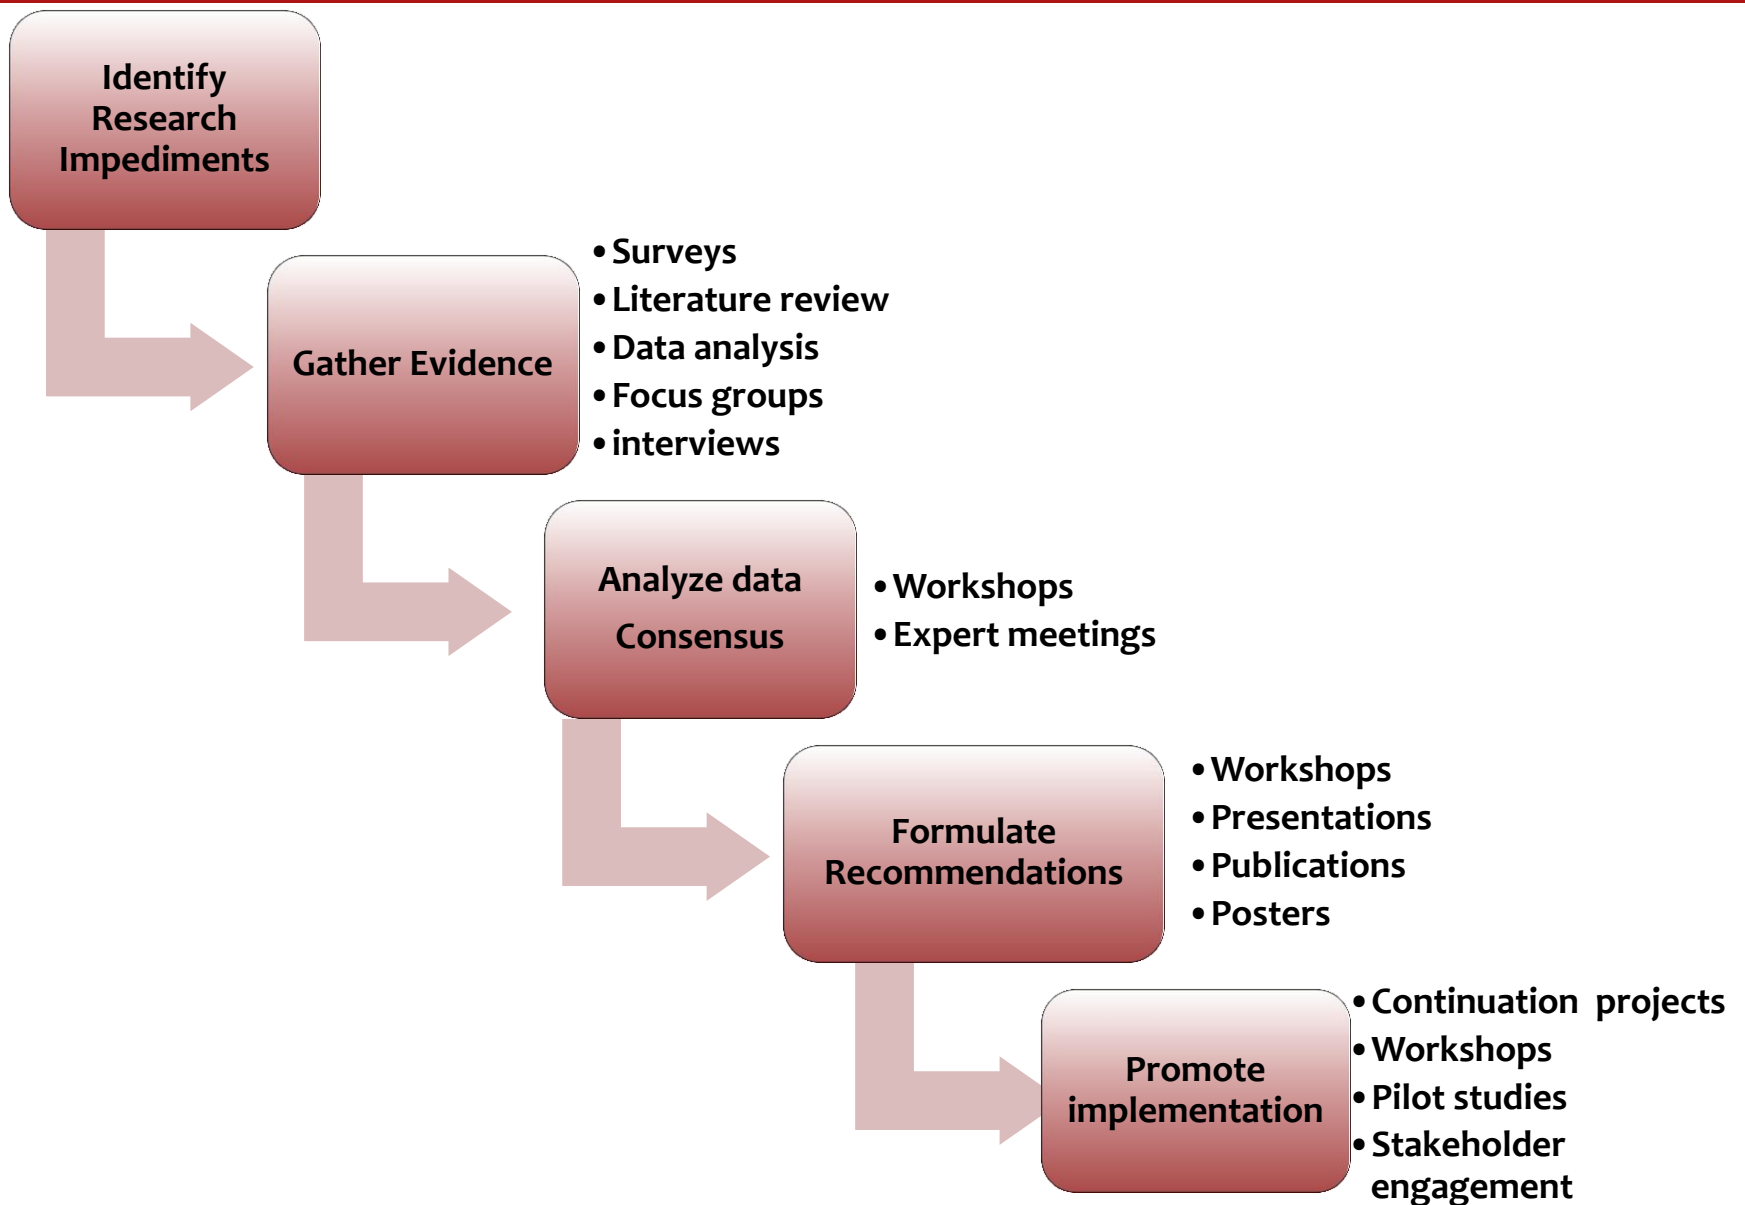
Identify Research Impediments

Gather Evidence

- Surveys
- Literature review
- Data analysis
- Focus groups
- interviews

Analyze data

Consensus

- Workshops
- Expert meetings

Formulate Recommendations

- Workshops
- Presentations
- Publications
- Posters

Promote implementation

- Continuation projects
- Workshops
- Pilot studies
- Stakeholder engagement